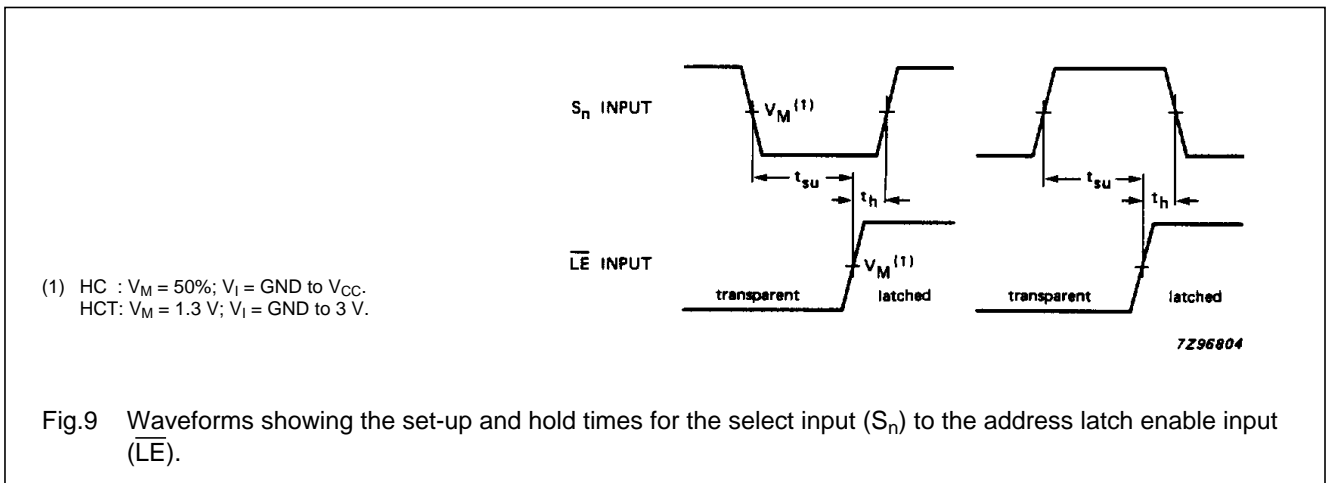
$S_n$ INPUT

$V_M^{(1)}$

$t_{su}$

$t_h$

$t_{su}$

$t_h$

$\overline{LE}$ INPUT

$V_M^{(1)}$

transparent

latched

transparent

latched

(1) HC : $V_M$ = 50%; $V_I$ = GND to $V_{CC}$.
HCT: $V_M$ = 1.3 V; $V_I$ = GND to 3 V.

7Z96804

Fig.9 Waveforms showing the set-up and hold times for the select input ($S_n$) to the address latch enable input ($\overline{LE}$).